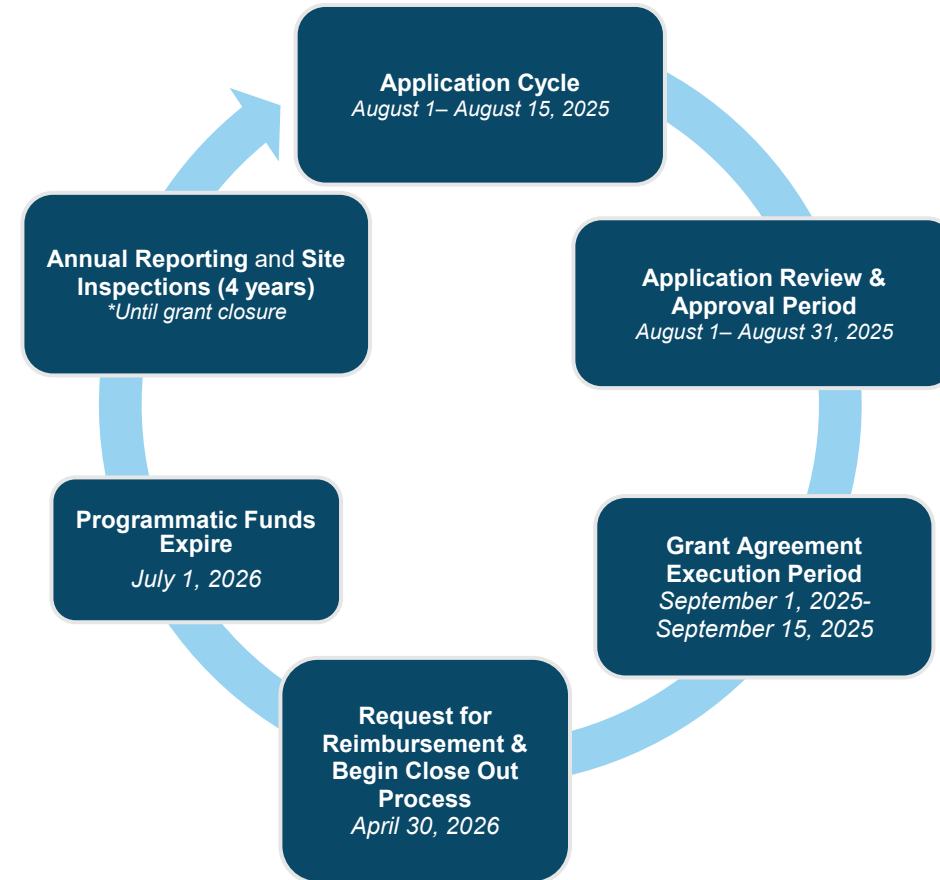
Application Cycle
August 1– August 15, 2025

Application Review & Approval Period
August 1– August 31, 2025

Grant Agreement Execution Period
September 1, 2025- September 15, 2025

Request for Reimbursement & Begin Close Out Process
April 30, 2026

Programmatic Funds Expire
July 1, 2026

Annual Reporting and Site Inspections (4 years)
*Until grant closure